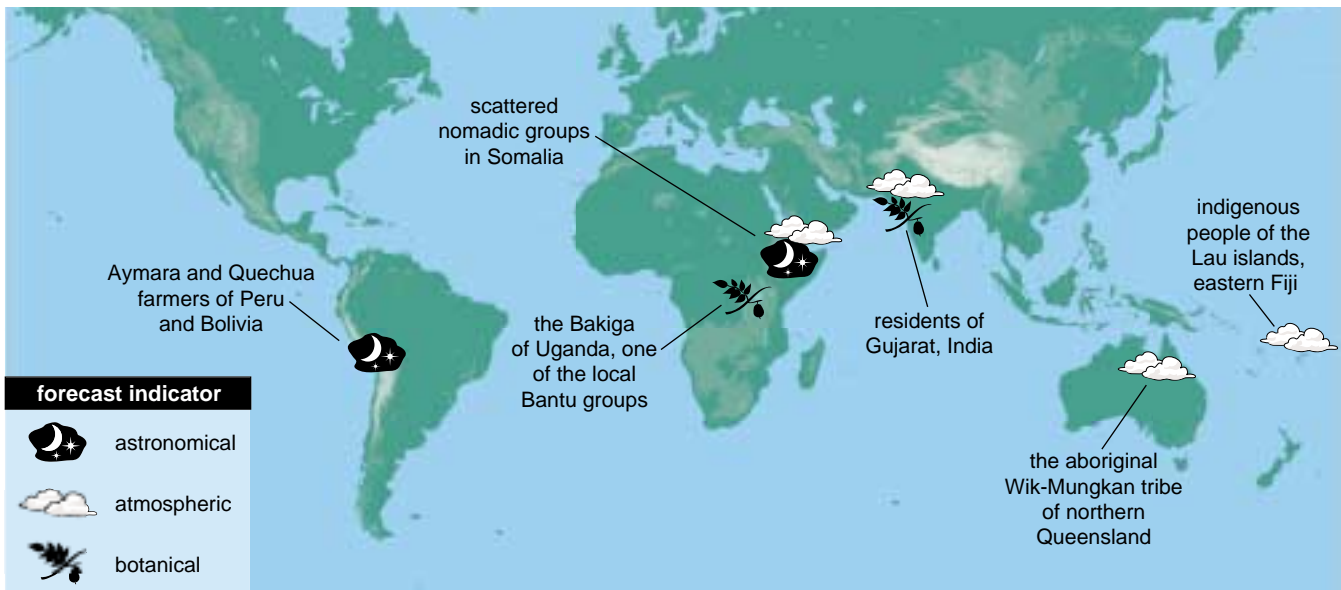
scattered nomadic groups in Somalia

indigenous people of the Lau islands, eastern Fiji

Aymara and Quechua farmers of Peru and Bolivia

the Bakiga of Uganda, one of the local Bantu groups

residents of Gujarat, India

the aboriginal Wik-Mungkan tribe of northern Queensland

forecast indicator

astronomical

atmospheric

botanical